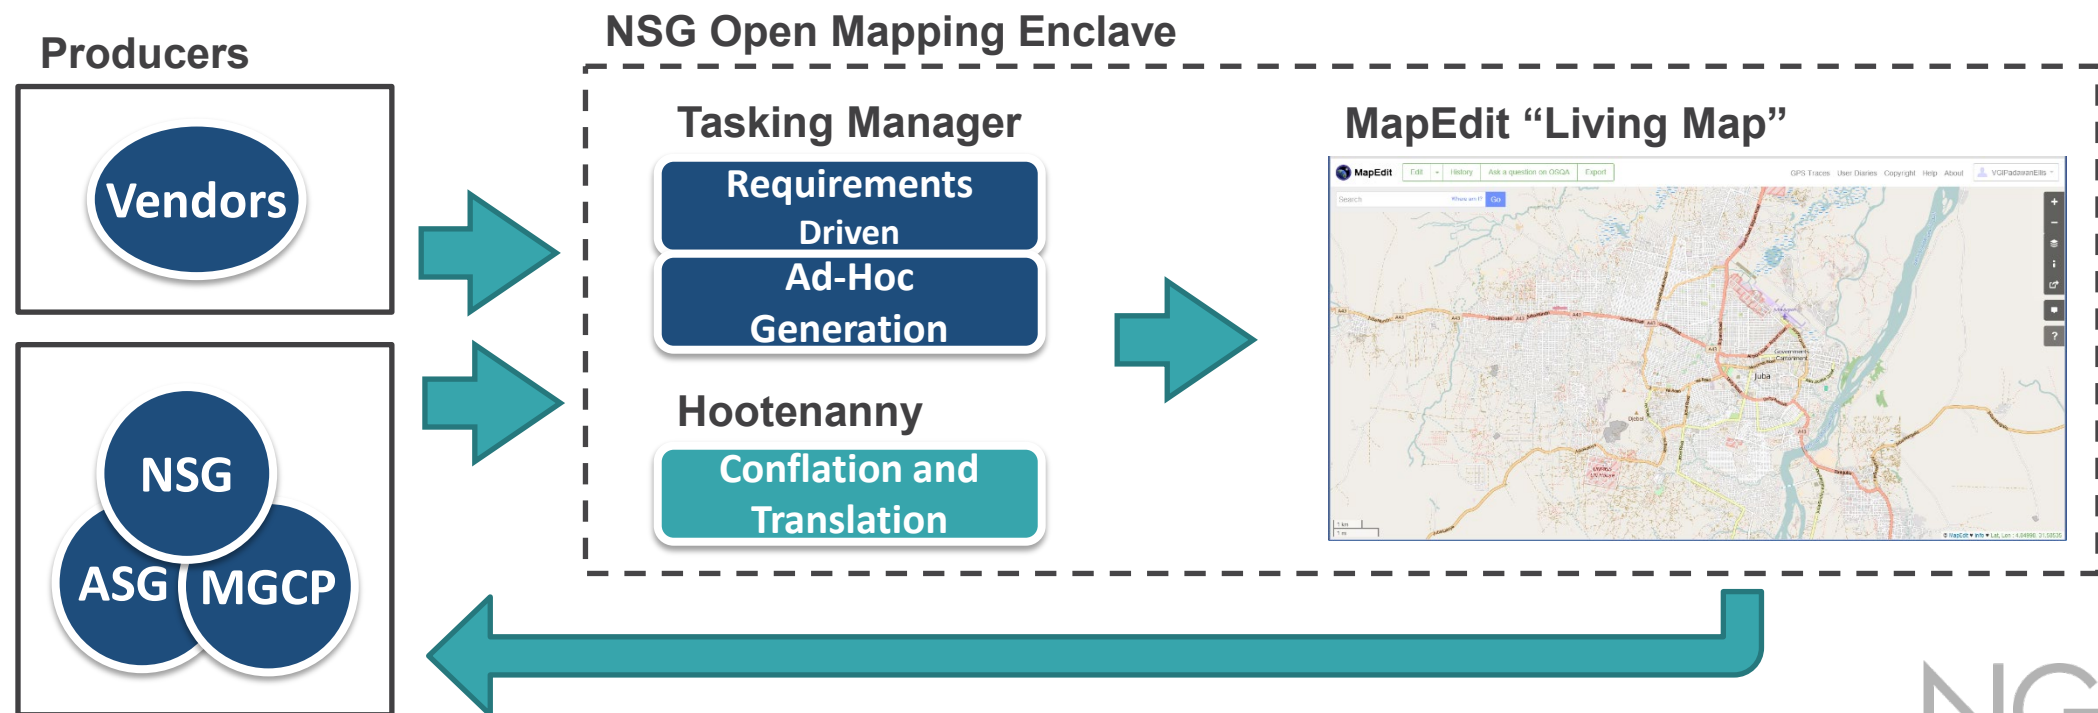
Producers

Vendors

NSG

ASG

MGCP

NSG Open Mapping Enclave

Tasking Manager

Requirements Driven

Ad-Hoc Generation

Hootenanny

Conflation and Translation

MapEdit “Living Map”

MapEdit Edit History Ask a question on OSGA Export GPS Traces User Diaries Copyright Help About

Search Go

Juba